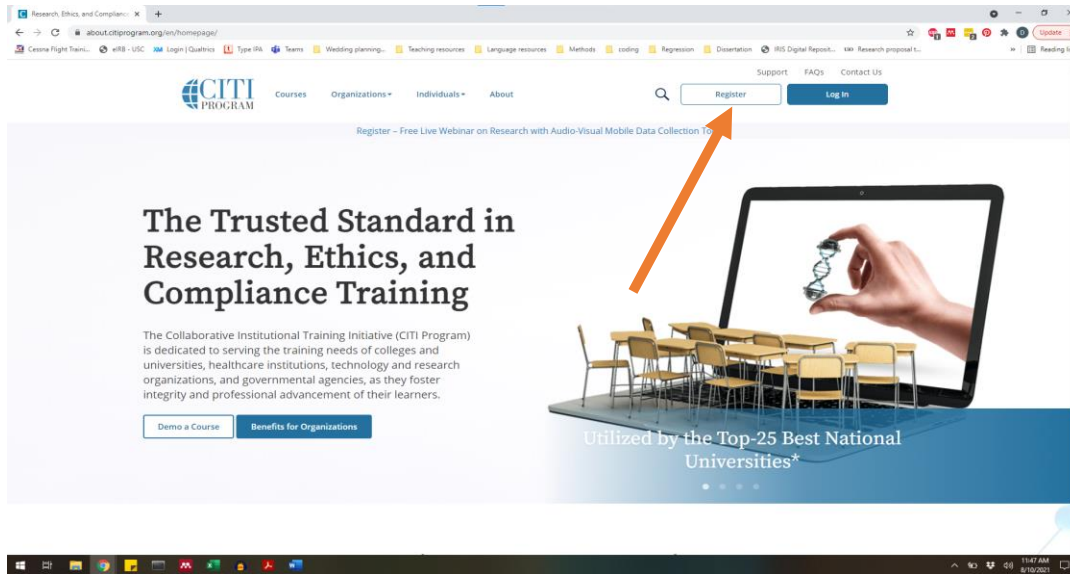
Research, Ethics, and Complianc ×
+
about.citiprogram.org/en/homepage/
Update
Cessna Flight Traini... eIRB - USC Login | Qualtrics Type IPA Teams Wedding planning... Teaching resources Language resources Methods coding Regression Dissertation IRIS Digital Reposit... Research proposal t... Reading li

CITI PROGRAM
Courses
Organizations
Individuals
About
Support
FAQs
Contact Us
Register
Log In

Register – Free Live Webinar on Research with Audio-Visual Mobile Data Collection To

The Trusted Standard in Research, Ethics, and Compliance Training

The Collaborative Institutional Training Initiative (CITI Program) is dedicated to serving the training needs of colleges and universities, healthcare institutions, technology and research organizations, and governmental agencies, as they foster integrity and professional advancement of their learners.

Demo a Course
Benefits for Organizations

Utilized by the Top-25 Best National Universities*

11:47 AM
8/10/2021